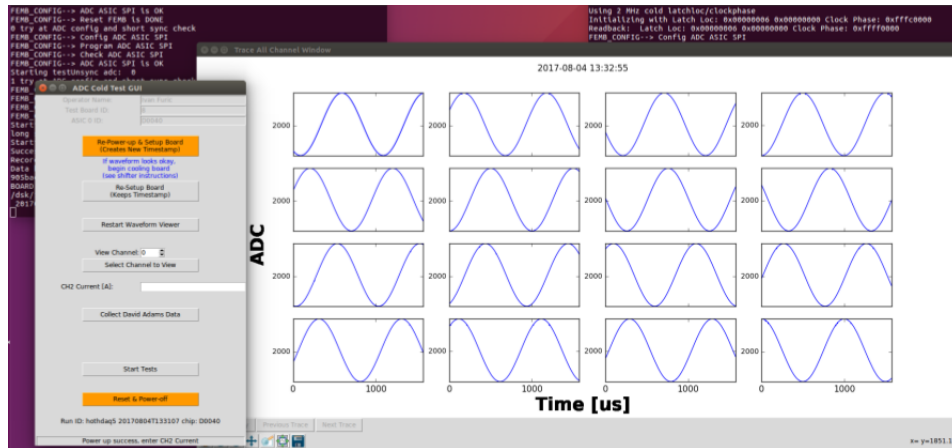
FEMB_CONFIG--> ADC ASIC SPI is OK
FEMB_CONFIG--> Reset FEMB is DONE
0 try at ADC config and short sync check
FEMB_CONFIG--> Config ADC ASIC SPI
FEMB_CONFIG--> Program ADC ASIC SPI
FEMB_CONFIG--> Check ADC ASIC SPI
FEMB_CONFIG--> ADC ASIC SPI is OK
Starting testUnsync adc: 0
1 try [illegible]
FEMB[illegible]
FEMB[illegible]
Start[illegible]
long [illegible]
Start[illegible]
Succe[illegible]
Recor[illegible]
Data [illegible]
905ba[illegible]
BOARD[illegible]
/dsk/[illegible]
, 2017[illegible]

Using 2 MHz cold latchloc/clockphase
Initializing with Latch Loc: 0x00000006 0x00000000 Clock Phase: 0xfffc0000
Readback: Latch Loc: 0x00000006 0x00000000 Clock Phase: 0xffff0000
FEMB_CONFIG--> Config ADC ASIC SPI

Trace All Channel Window

ADC Cold Test GUI

Operator Name: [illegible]
Test Board ID: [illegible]
ADC 0 ID: D0040

Re-Power-up & Setup Board
(Creates New Timestamp)

If waveform looks okay,
begin cooling board
(see shifter instructions)

Re-Setup Board
(Keeps Timestamp)

Restart Waveform Viewer

View Channel: 0

Select Channel to View

CH2 Current [A]:

Collect David Adams Data

Start Tests

Reset & Power-off

Run ID: hothdaq5 20170804T133107 chip: D0040

Power up success, enter CH2 Current

2017-08-04 13:32:55

ADC

2000
2000
2000
2000
2000
2000
2000
2000
2000
2000
2000
2000
2000
2000
2000
2000

0 1000
0 1000
0 1000
0 1000

Time [us]

Previous Trace Next Trace

x= y=1851.1